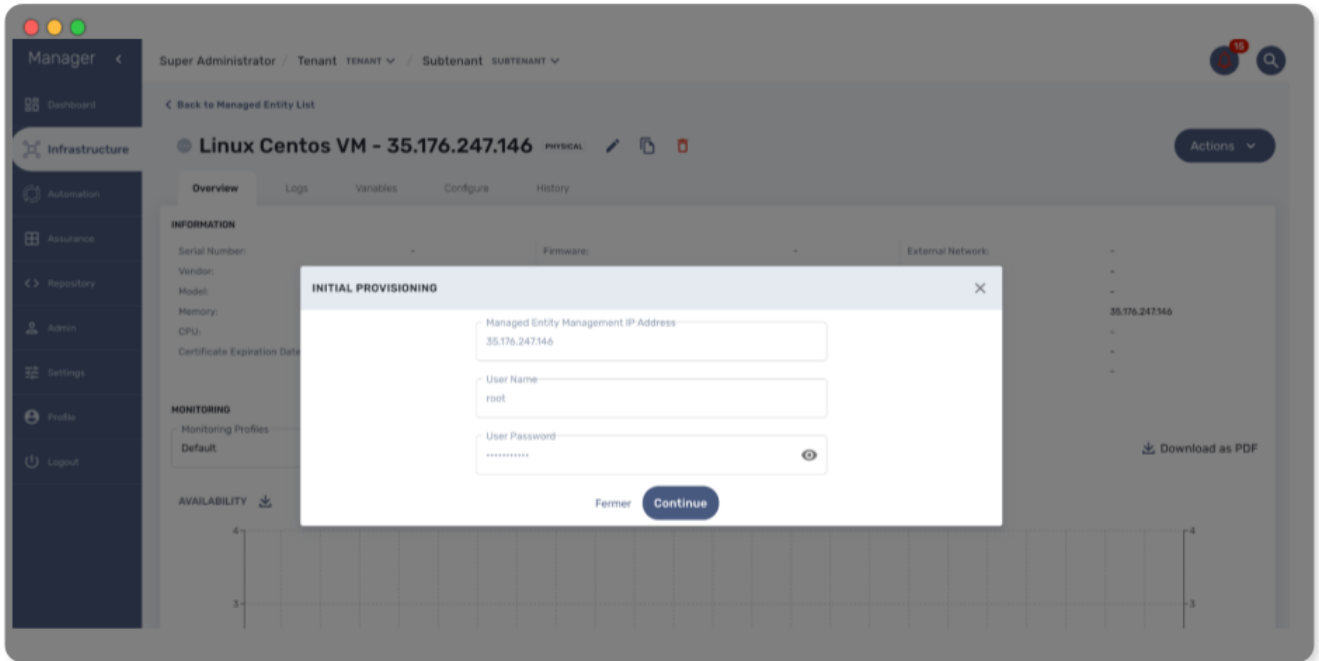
Manager

Dashboard
Infrastructure
Automation
Assurance
Repository
Admin
Settings
Profile
Logout

Super Administrator / Tenant TENANT / Subtenant SUBTENANT

15

< Back to Managed Entity List

Linux Centos VM - 35.176.247.146 PHYSICAL

Actions

Overview Logs Variables Configure History

INFORMATION

Serial Number: -
Vendor:
Model:
Memory:
CPU:
Certificate Expiration Date

Firmware: -

External Network: -
-
-
35.176.247.146
-
-
-

MONITORING

Monitoring Profiles
Default

Download as PDF

AVAILABILITY

4
3

INITIAL PROVISIONING

Managed Entity Management IP Address
35.176.247.146

User Name
root

User Password
•••••••••••

Fermer Continue